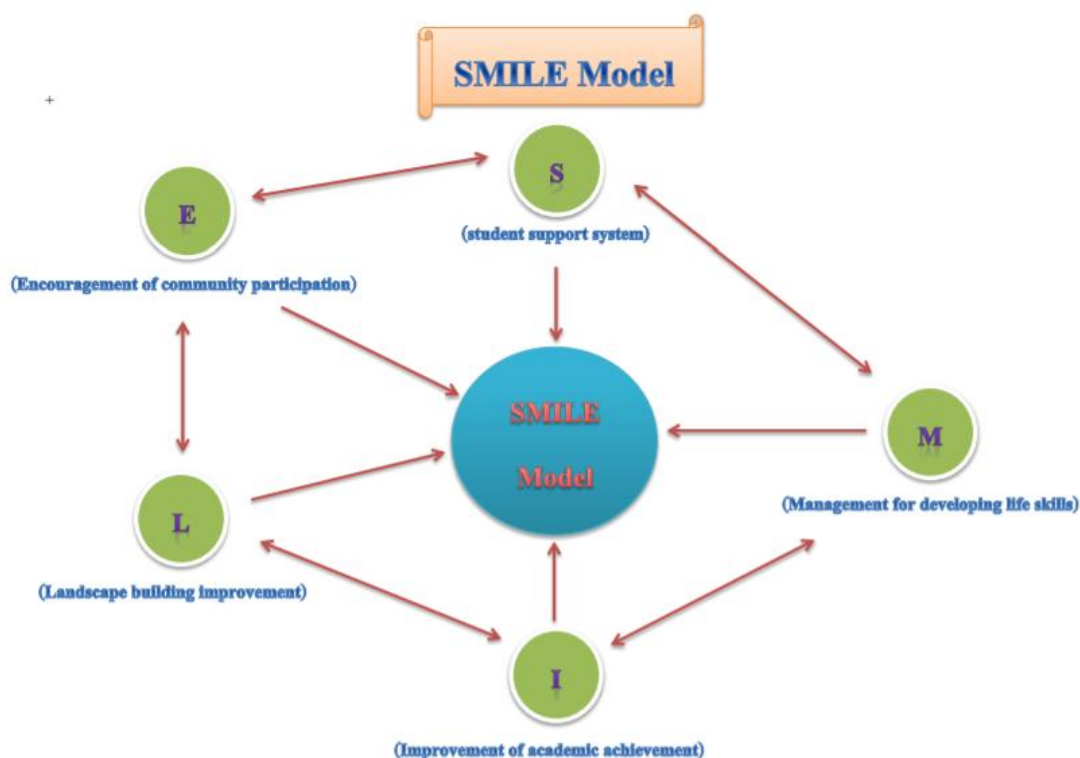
SMILE Model

+

S

(student support system)

E

(Encouragement of community participation)

SMILE

Model

M

(Management for developing life skills)

L

(Landscape building improvement)

I

(Improvement of academic achievement)